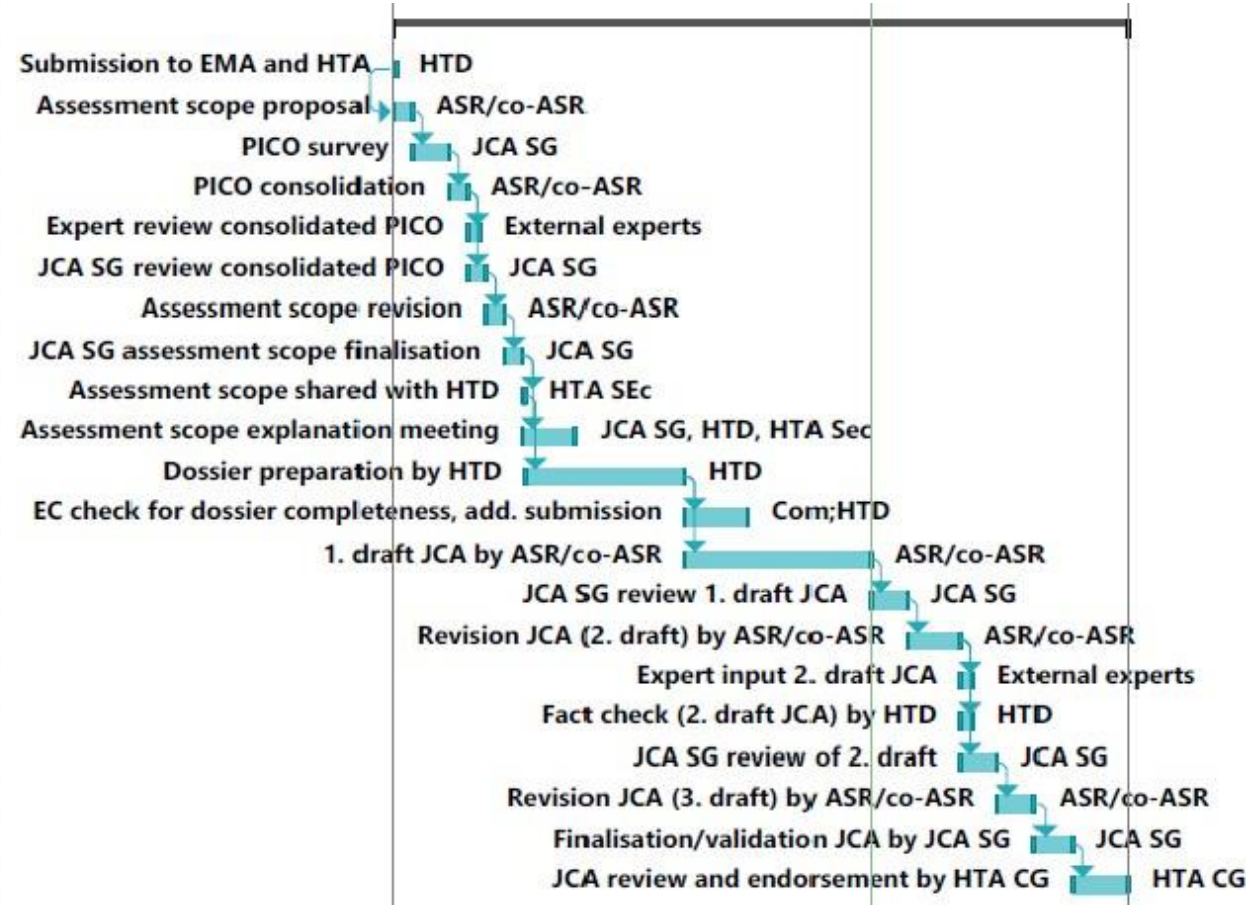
Submission to EMA and HTA HTD
Assessment scope proposal ASR/co-ASR
PICO survey JCA SG
PICO consolidation ASR/co-ASR
Expert review consolidated PICO External experts
JCA SG review consolidated PICO JCA SG
Assessment scope revision ASR/co-ASR
JCA SG assessment scope finalisation JCA SG
Assessment scope shared with HTD HTA SEc
Assessment scope explanation meeting JCA SG, HTD, HTA Sec
Dossier preparation by HTD HTD
EC check for dossier completeness, add. submission Com;HTD
1. draft JCA by ASR/co-ASR ASR/co-ASR
JCA SG review 1. draft JCA JCA SG
Revision JCA (2. draft) by ASR/co-ASR ASR/co-ASR
Expert input 2. draft JCA External experts
Fact check (2. draft JCA) by HTD HTD
JCA SG review of 2. draft JCA SG
Revision JCA (3. draft) by ASR/co-ASR ASR/co-ASR
Finalisation/validation JCA by JCA SG JCA SG
JCA review and endorsement by HTA CG HTA CG